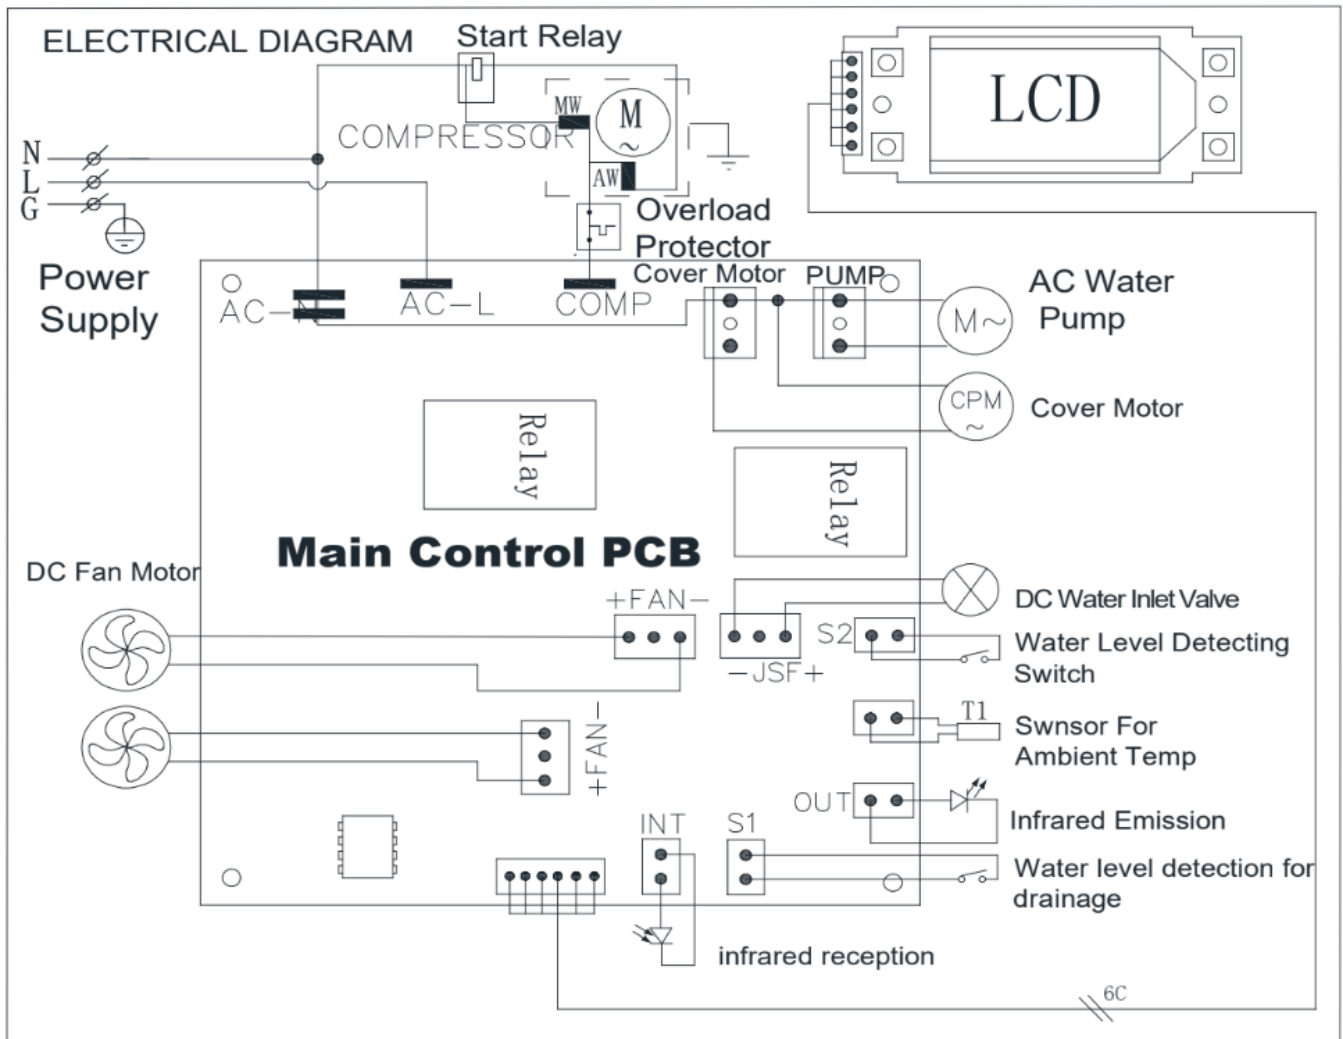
ELECTRICAL DIAGRAM

Start Relay

MW

M

COMPRESSOR

AW

Overload Protector

LCD

N
L
G

Power Supply

AC-N

AC-L

COMP

Cover Motor

PUMP

AC Water Pump

M~

CPM ~

Cover Motor

Relay

Relay

Main Control PCB

DC Fan Motor

+FAN-

DC Water Inlet Valve

S2

-JSF+

Water Level Detecting Switch

+FAN-

T1

Swnsor For Ambient Temp

OUT

Infrared Emission

INT

S1

Water level detection for drainage

infrared reception

6C